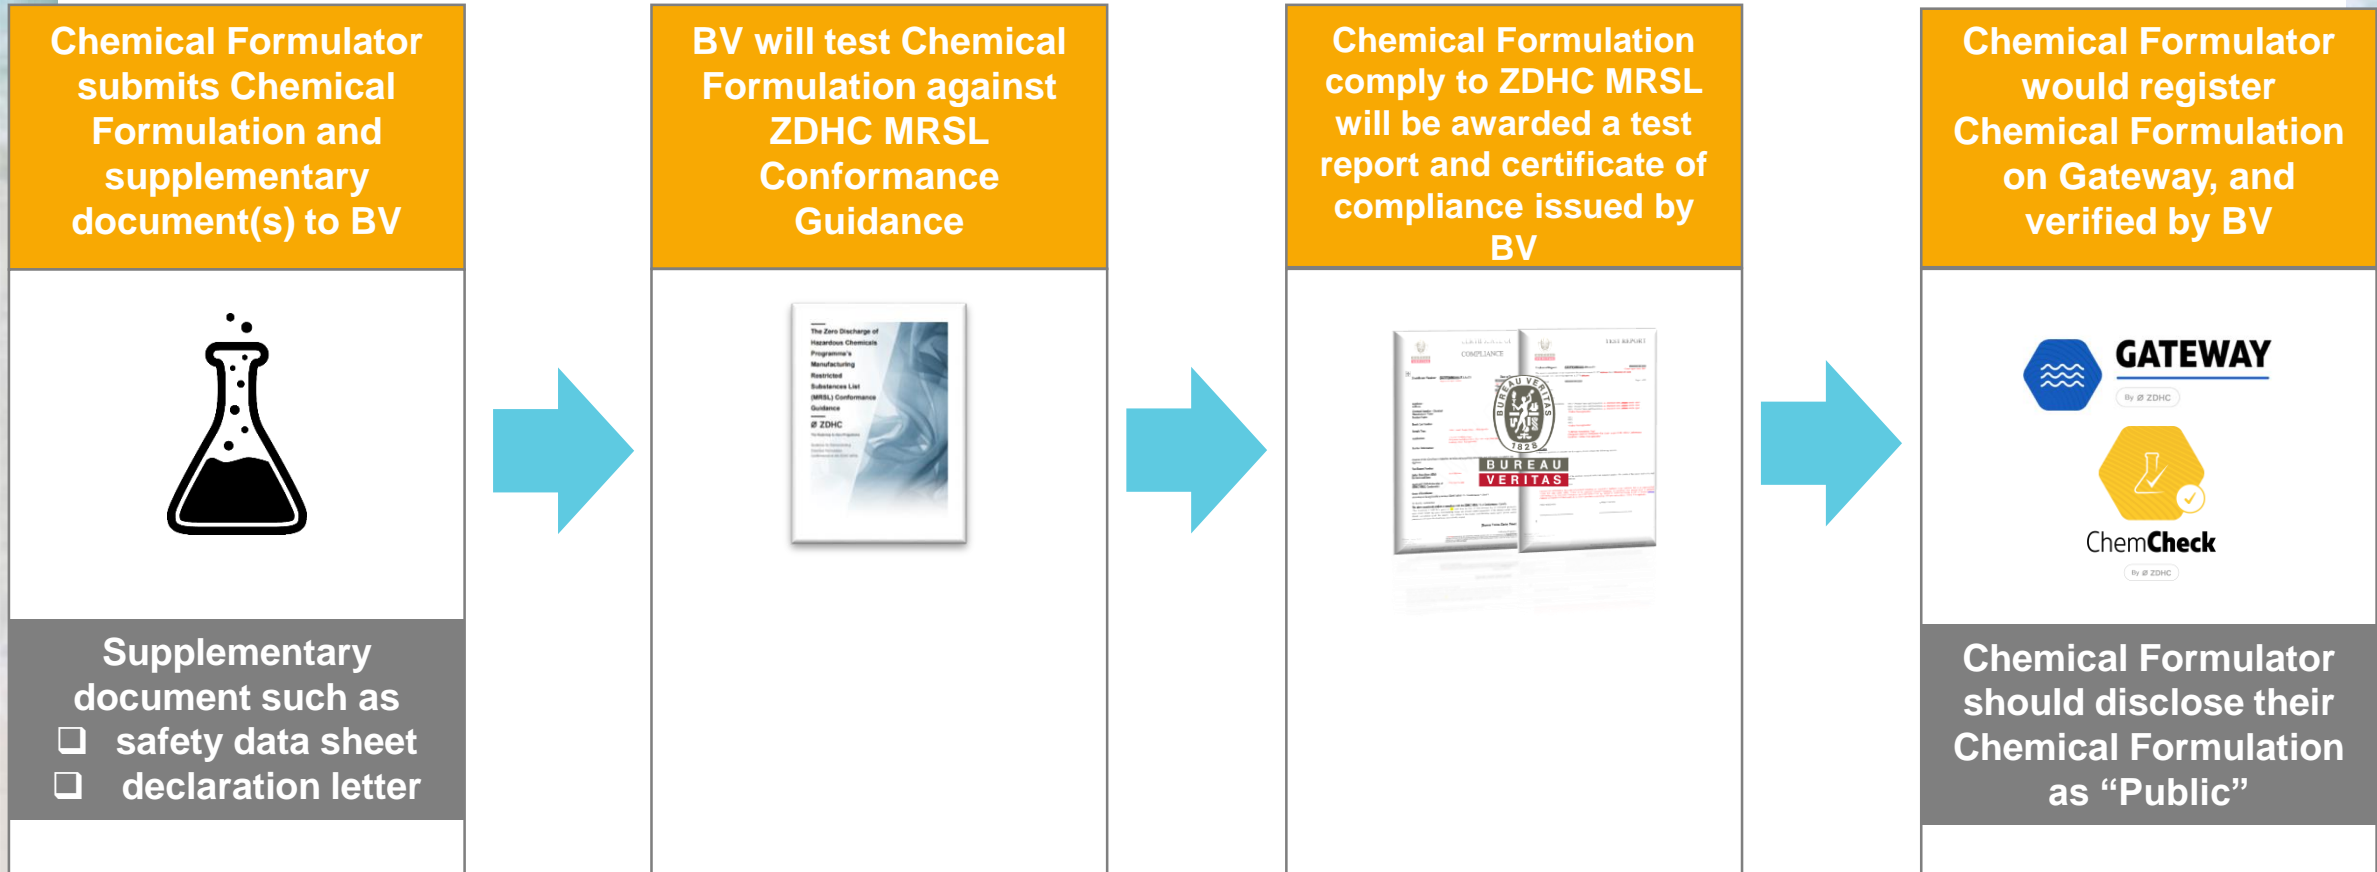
Chemical Formulator submits Chemical Formulation and supplementary document(s) to BV

Supplementary document such as
❑ safety data sheet
❑ declaration letter

BV will test Chemical Formulation against ZDHC MRSL Conformance Guidance

The Zero Discharge of Hazardous Chemicals Programme's Manufacturing Restricted Substances List (MRSL) Conformance Guidance

ZDHC

Chemical Formulation comply to ZDHC MRSL will be awarded a test report and certificate of compliance issued by BV

CERTIFICATE OF COMPLIANCE

TEST REPORT

BUREAU VERITAS 1828

BUREAU VERITAS

Chemical Formulator would register Chemical Formulation on Gateway, and verified by BV

GATEWAY
By ZDHC

ChemCheck
By ZDHC

Chemical Formulator should disclose their Chemical Formulation as “Public”